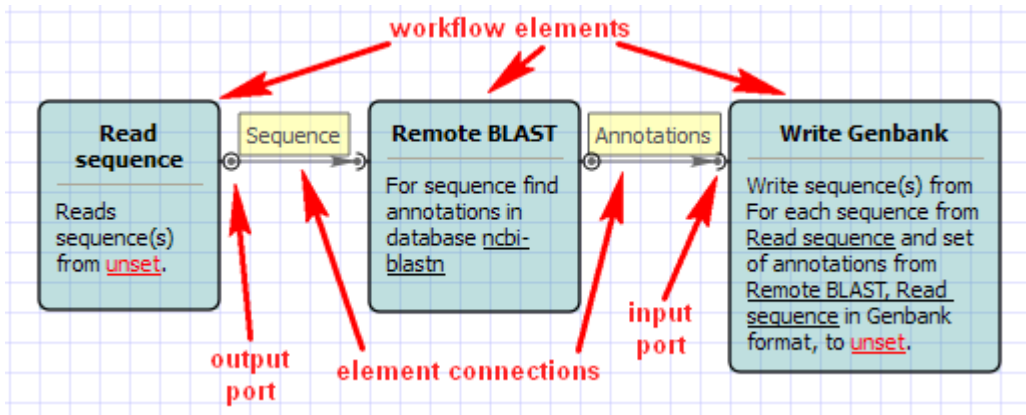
workflow elements

Read sequence

Reads sequence(s) from unset.

Sequence

Remote BLAST

For sequence find annotations in database ncbi-blastn

Annotations

Write Genbank

Write sequence(s) from For each sequence from Read sequence and set of annotations from Remote BLAST, Read sequence in Genbank format, to unset.

output port

element connections

input port